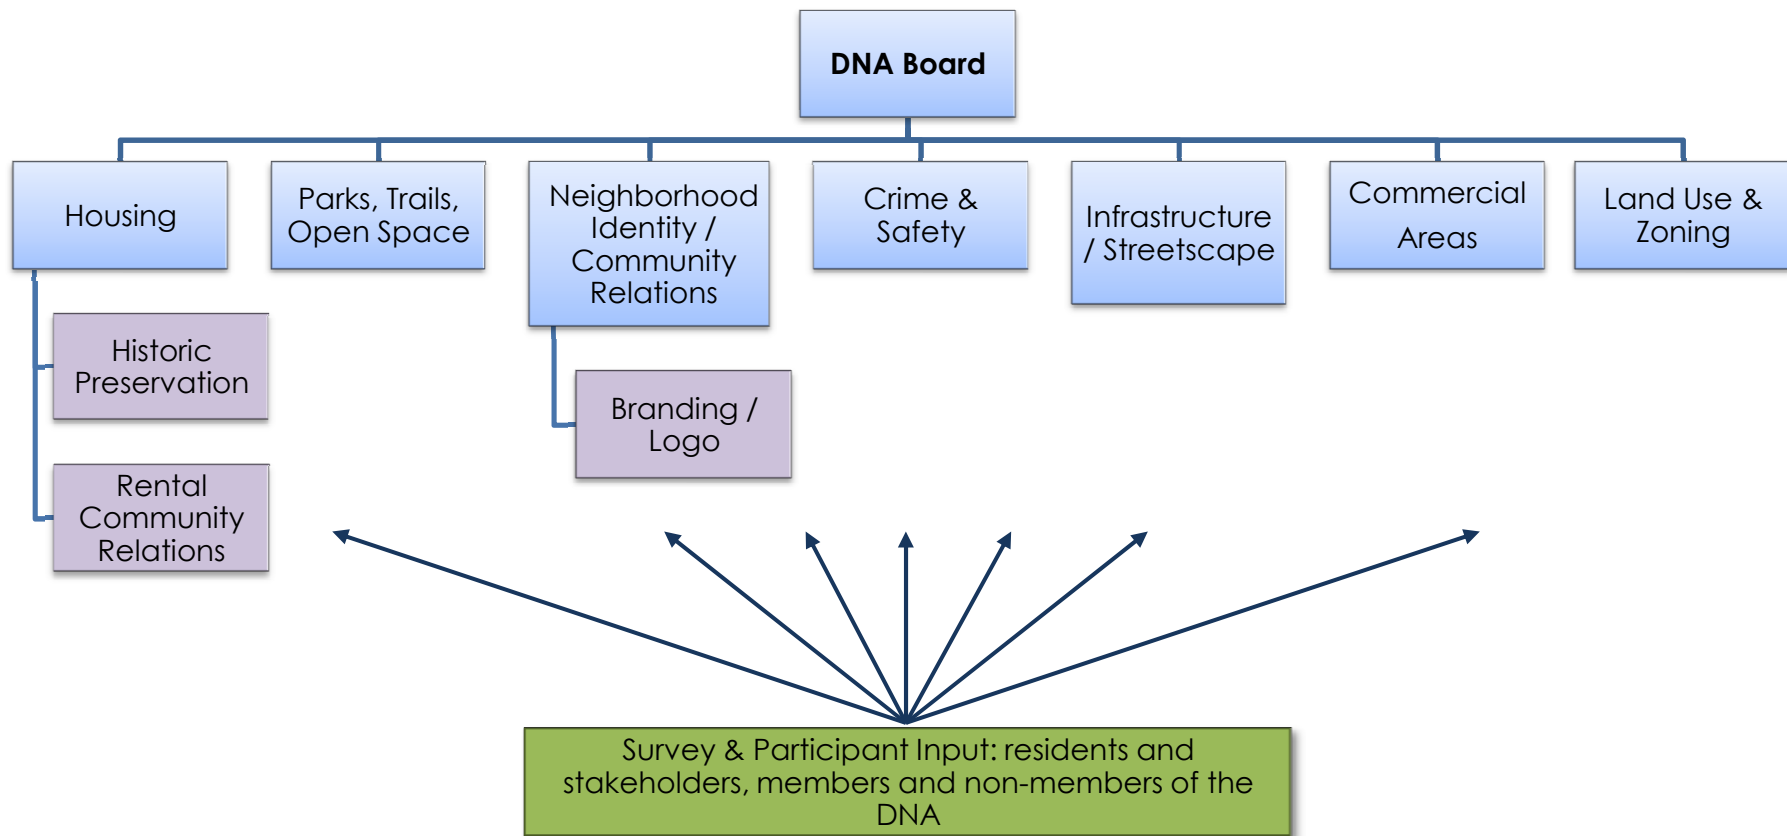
DNA Board

Housing

Parks, Trails, Open Space

Neighborhood Identity / Community Relations

Crime & Safety

Infrastructure / Streetscape

Commercial Areas

Land Use & Zoning

Historic Preservation

Rental Community Relations

Branding / Logo

Survey & Participant Input: residents and stakeholders, members and non-members of the DNA